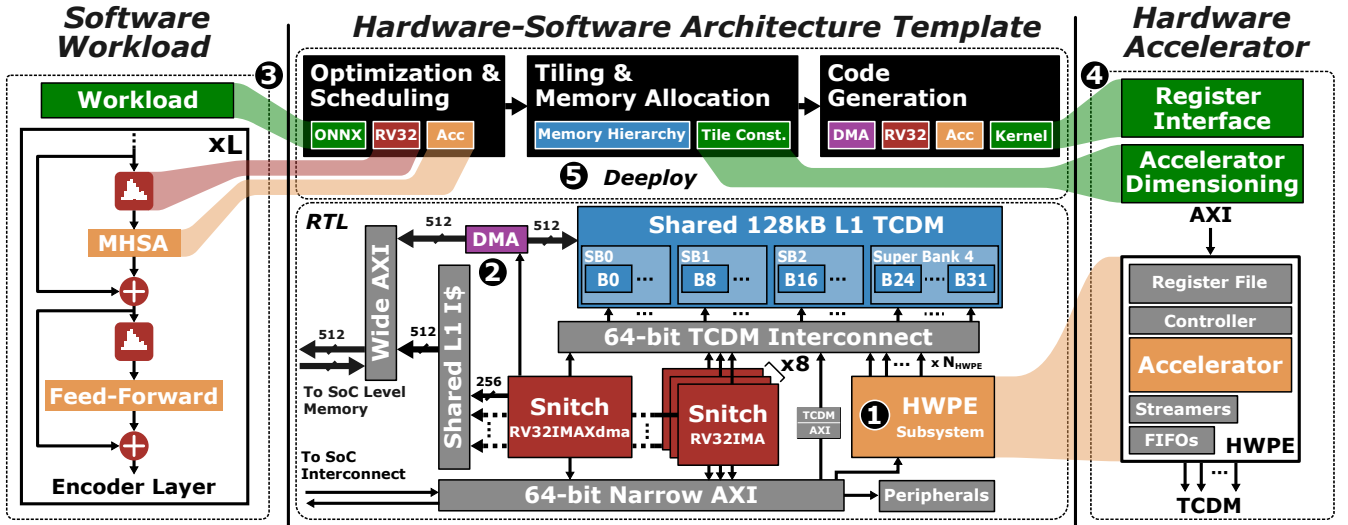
Software Workload

Hardware-Software Architecture Template

Hardware Accelerator

3

Workload

xL

MHSA

Feed-Forward

Encoder Layer

Optimization & Scheduling

ONNX RV32 Acc

Tiling & Memory Allocation

Memory Hierarchy Tile Const.

Code Generation

DMA RV32 Acc Kernel

5 Deeploy

4

Register Interface

Accelerator Dimensioning

AXI

RTL

512 DMA 512

Shared 128kB L1 TCDM

SB0 B0 ... SB1 B8 ... SB2 B16 ... Super Bank 4 B24 ... B31

2

Wide AXI

Shared L1 I$

512

512

To SoC Level Memory

256

64-bit TCDM Interconnect

x8

x $N_{HWPE}$

Snitch RV32IMAXdma

Snitch RV32IMA

TCDM AXI

1 HWPE Subsystem

To SoC Interconnect

64-bit Narrow AXI

Peripherals

Register File

Controller

Accelerator

Streamers

FIFOs

HWPE

...

TCDM